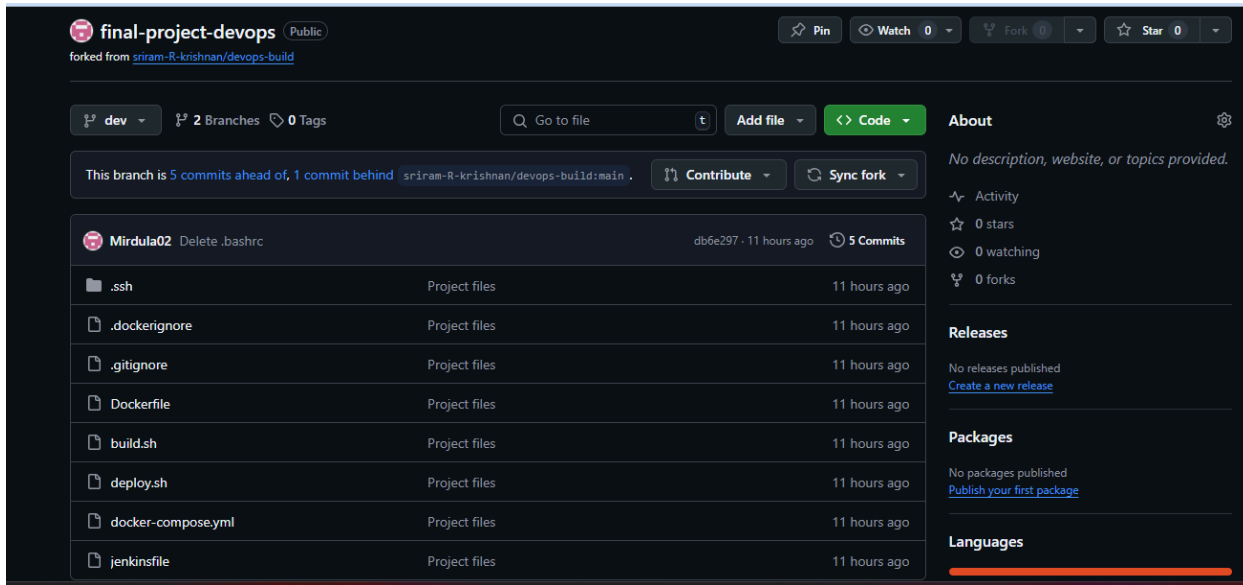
final-project-devops Public
forked from sriram-R-krishnan/devops-build

Pin Watch 0 Fork 0 Star 0

dev 2 Branches 0 Tags Go to file t Add file Code

This branch is 5 commits ahead of, 1 commit behind sriram-R-krishnan/devops-build:main . Contribute Sync fork

Mirdula02 Delete .bashrc db6e297 · 11 hours ago 5 Commits

| | | |
|---|---|---|
| .ssh | Project files | 11 hours ago |
| .dockerignore | Project files | 11 hours ago |
| .gitignore | Project files | 11 hours ago |
| Dockerfile | Project files | 11 hours ago |
| build.sh | Project files | 11 hours ago |
| deploy.sh | Project files | 11 hours ago |
| docker-compose.yml | Project files | 11 hours ago |
| jenkinsfile | Project files | 11 hours ago |

About

No description, website, or topics provided.

Activity
0 stars
0 watching
0 forks

Releases

No releases published
Create a new release

Packages

No packages published
Publish your first package

Languages